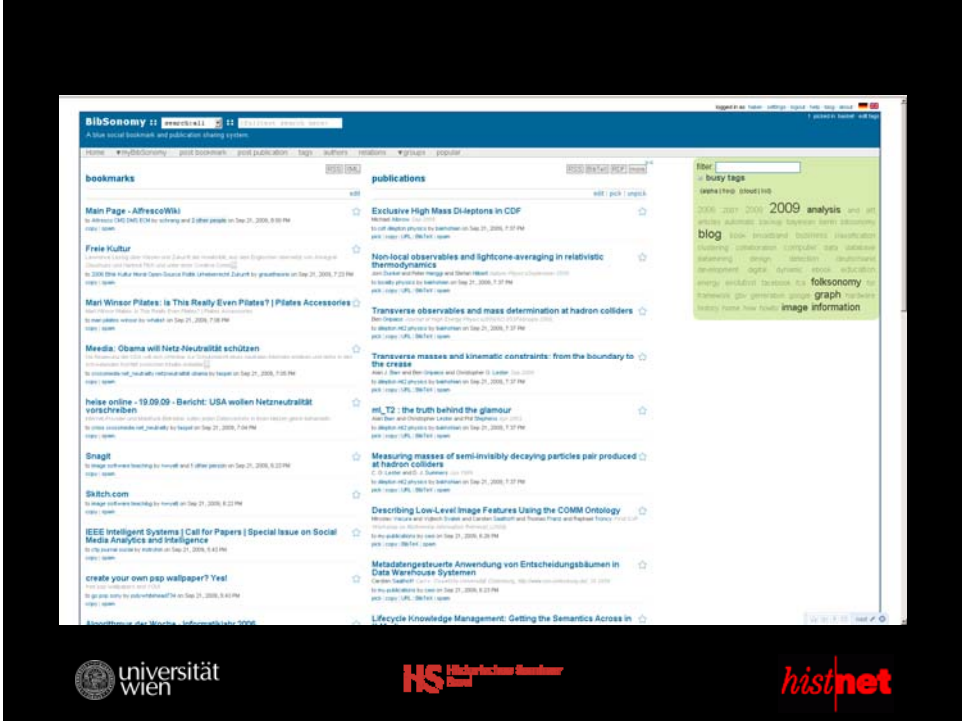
BibSonomy :: search:all :: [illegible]

A blue social bookmark and publication sharing system.

logged in as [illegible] settings logout help blog about

Home myBibSonomy post bookmark post publication tags authors relations groups popular

bookmarks

RSS XML

edit

Main Page - AlfrescoWiki

Freie Kultur

Mari Winsor Pilates: Is This Really Even Pilates? | Pilates Accessories

Meedia: Obama will Netz-Neutralität schützen

heise online - 19.09.09 - Bericht: USA wollen Netzneutralität vorschreiben

Snagit

Skitch.com

IEEE Intelligent Systems | Call for Papers | Special Issue on Social Media Analytics and Intelligence

create your own psp wallpaper? Yes!

publications

RSS BibTeX RDF more

edit | pick | unpick

Exclusive High Mass Di-leptons in CDF

Non-local observables and lightcone-averaging in relativistic thermodynamics

Transverse observables and mass determination at hadron colliders

Transverse masses and kinematic constraints: from the boundary to the crease

ml_T2 : the truth behind the glamour

Measuring masses of semi-invisibly decaying particles pair produced at hadron colliders

Describing Low-Level Image Features Using the COMM Ontology

Metadatengesteuerte Anwendung von Entscheidungsbäumen in Data Warehouse Systemen

Lifecycle Knowledge Management: Getting the Semantics Across in

filter:

busy tags

2009 analysis blog folksonomy graph image information

universität wien

histnet